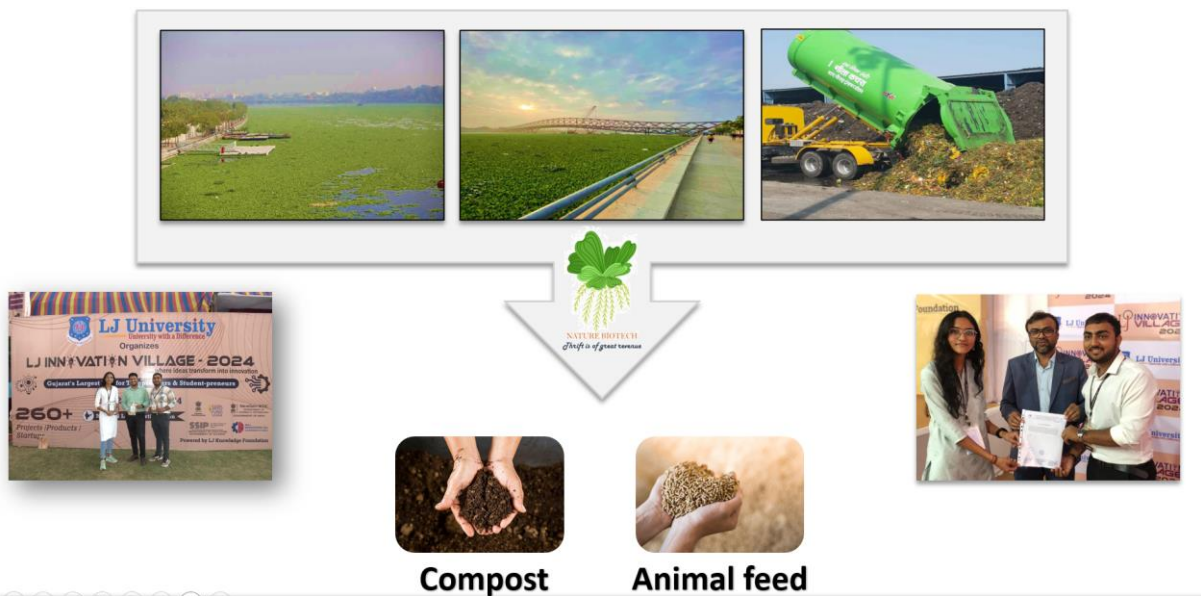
LJ University
University with a Difference
Organizes
LJ INNOVATION VILLAGE - 2024
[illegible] Ideas transform into Innovation
Gujarat's Largest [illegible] & Student-preneurs
260+
Projects /Products / Startups
SSIP
Powered by LJ Knowledge Foundation

NATURE BIOTECH
Thrift is of great revenue

Foundation
INNOVATI
VILLAGE
LJ Universi

Compost
Animal feed